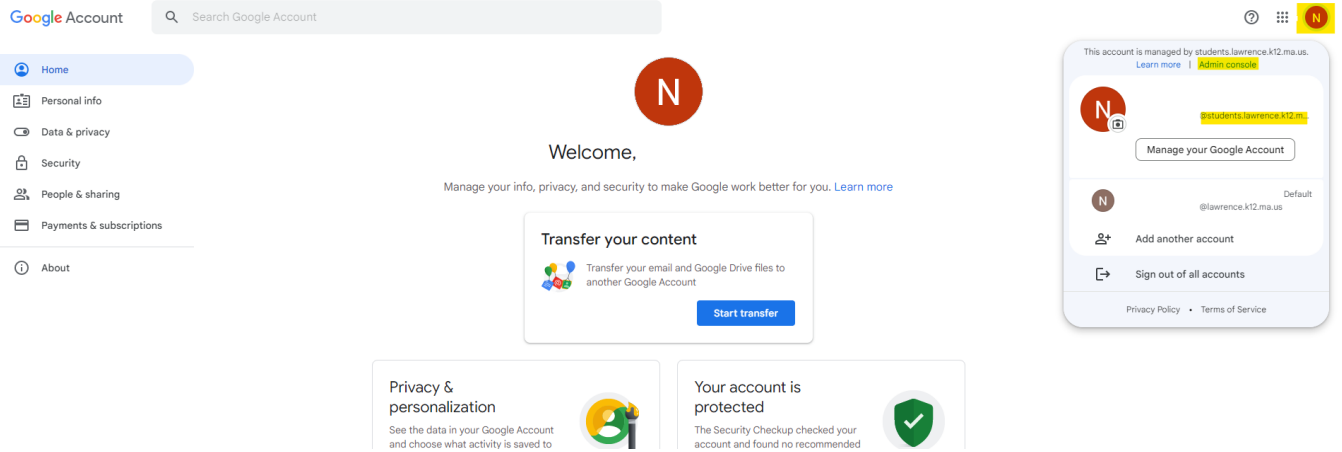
Google Account

Search Google Account

N

Home

Personal info

Data & privacy

Security

People & sharing

Payments & subscriptions

About

N

Welcome,

Manage your info, privacy, and security to make Google work better for you. Learn more

Transfer your content

Transfer your email and Google Drive files to another Google Account

Start transfer

Privacy & personalization

See the data in your Google Account and choose what activity is saved to

Your account is protected

The Security Checkup checked your account and found no recommended

This account is managed by students.lawrence.k12.ma.us.
Learn more | Admin console

N

@students.lawrence.k12.m...

Manage your Google Account

N

Default

@lawrence.k12.ma.us

Add another account

Sign out of all accounts

Privacy Policy • Terms of Service